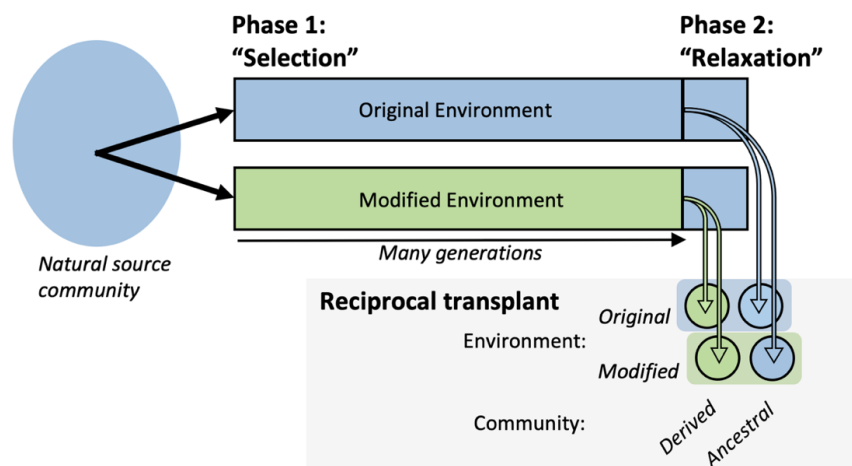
Phase 1:
"Selection"

Phase 2:
"Relaxation"

Original Environment

Modified Environment

Many generations

Natural source community

Reciprocal transplant

Original

Environment:

Modified

Community:

Derived

Ancestral